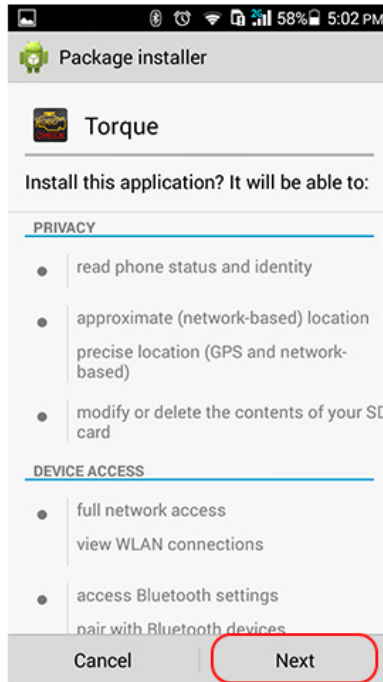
58% 5:02 PM

Package installer

Torque

Install this application? It will be able to:

PRIVACY

read phone status and identity

approximate (network-based) location

precise location (GPS and network-based)

modify or delete the contents of your SD card

DEVICE ACCESS

full network access

view WLAN connections

access Bluetooth settings

pair with Bluetooth devices

Cancel

Next